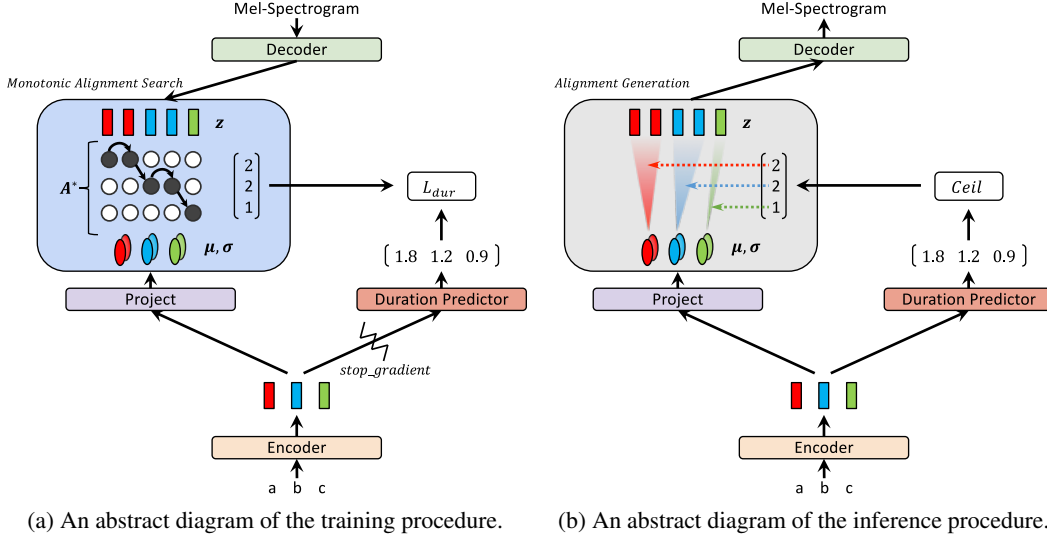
Mel-Spectrogram

Decoder

Monotonic Alignment Search

$z$

$A^*$

$\begin{bmatrix} 2 \\ 2 \\ 1 \end{bmatrix}$

$L_{dur}$

$\mu, \sigma$

$\begin{bmatrix} 1.8 & 1.2 & 0.9 \end{bmatrix}$

Project

Duration Predictor

stop_gradient

Encoder

a b c

(a) An abstract diagram of the training procedure.

Mel-Spectrogram

Decoder

Alignment Generation

$z$

$\begin{bmatrix} 2 \\ 2 \\ 1 \end{bmatrix}$

Ceil

$\mu, \sigma$

$\begin{bmatrix} 1.8 & 1.2 & 0.9 \end{bmatrix}$

Project

Duration Predictor

Encoder

a b c

(b) An abstract diagram of the inference procedure.